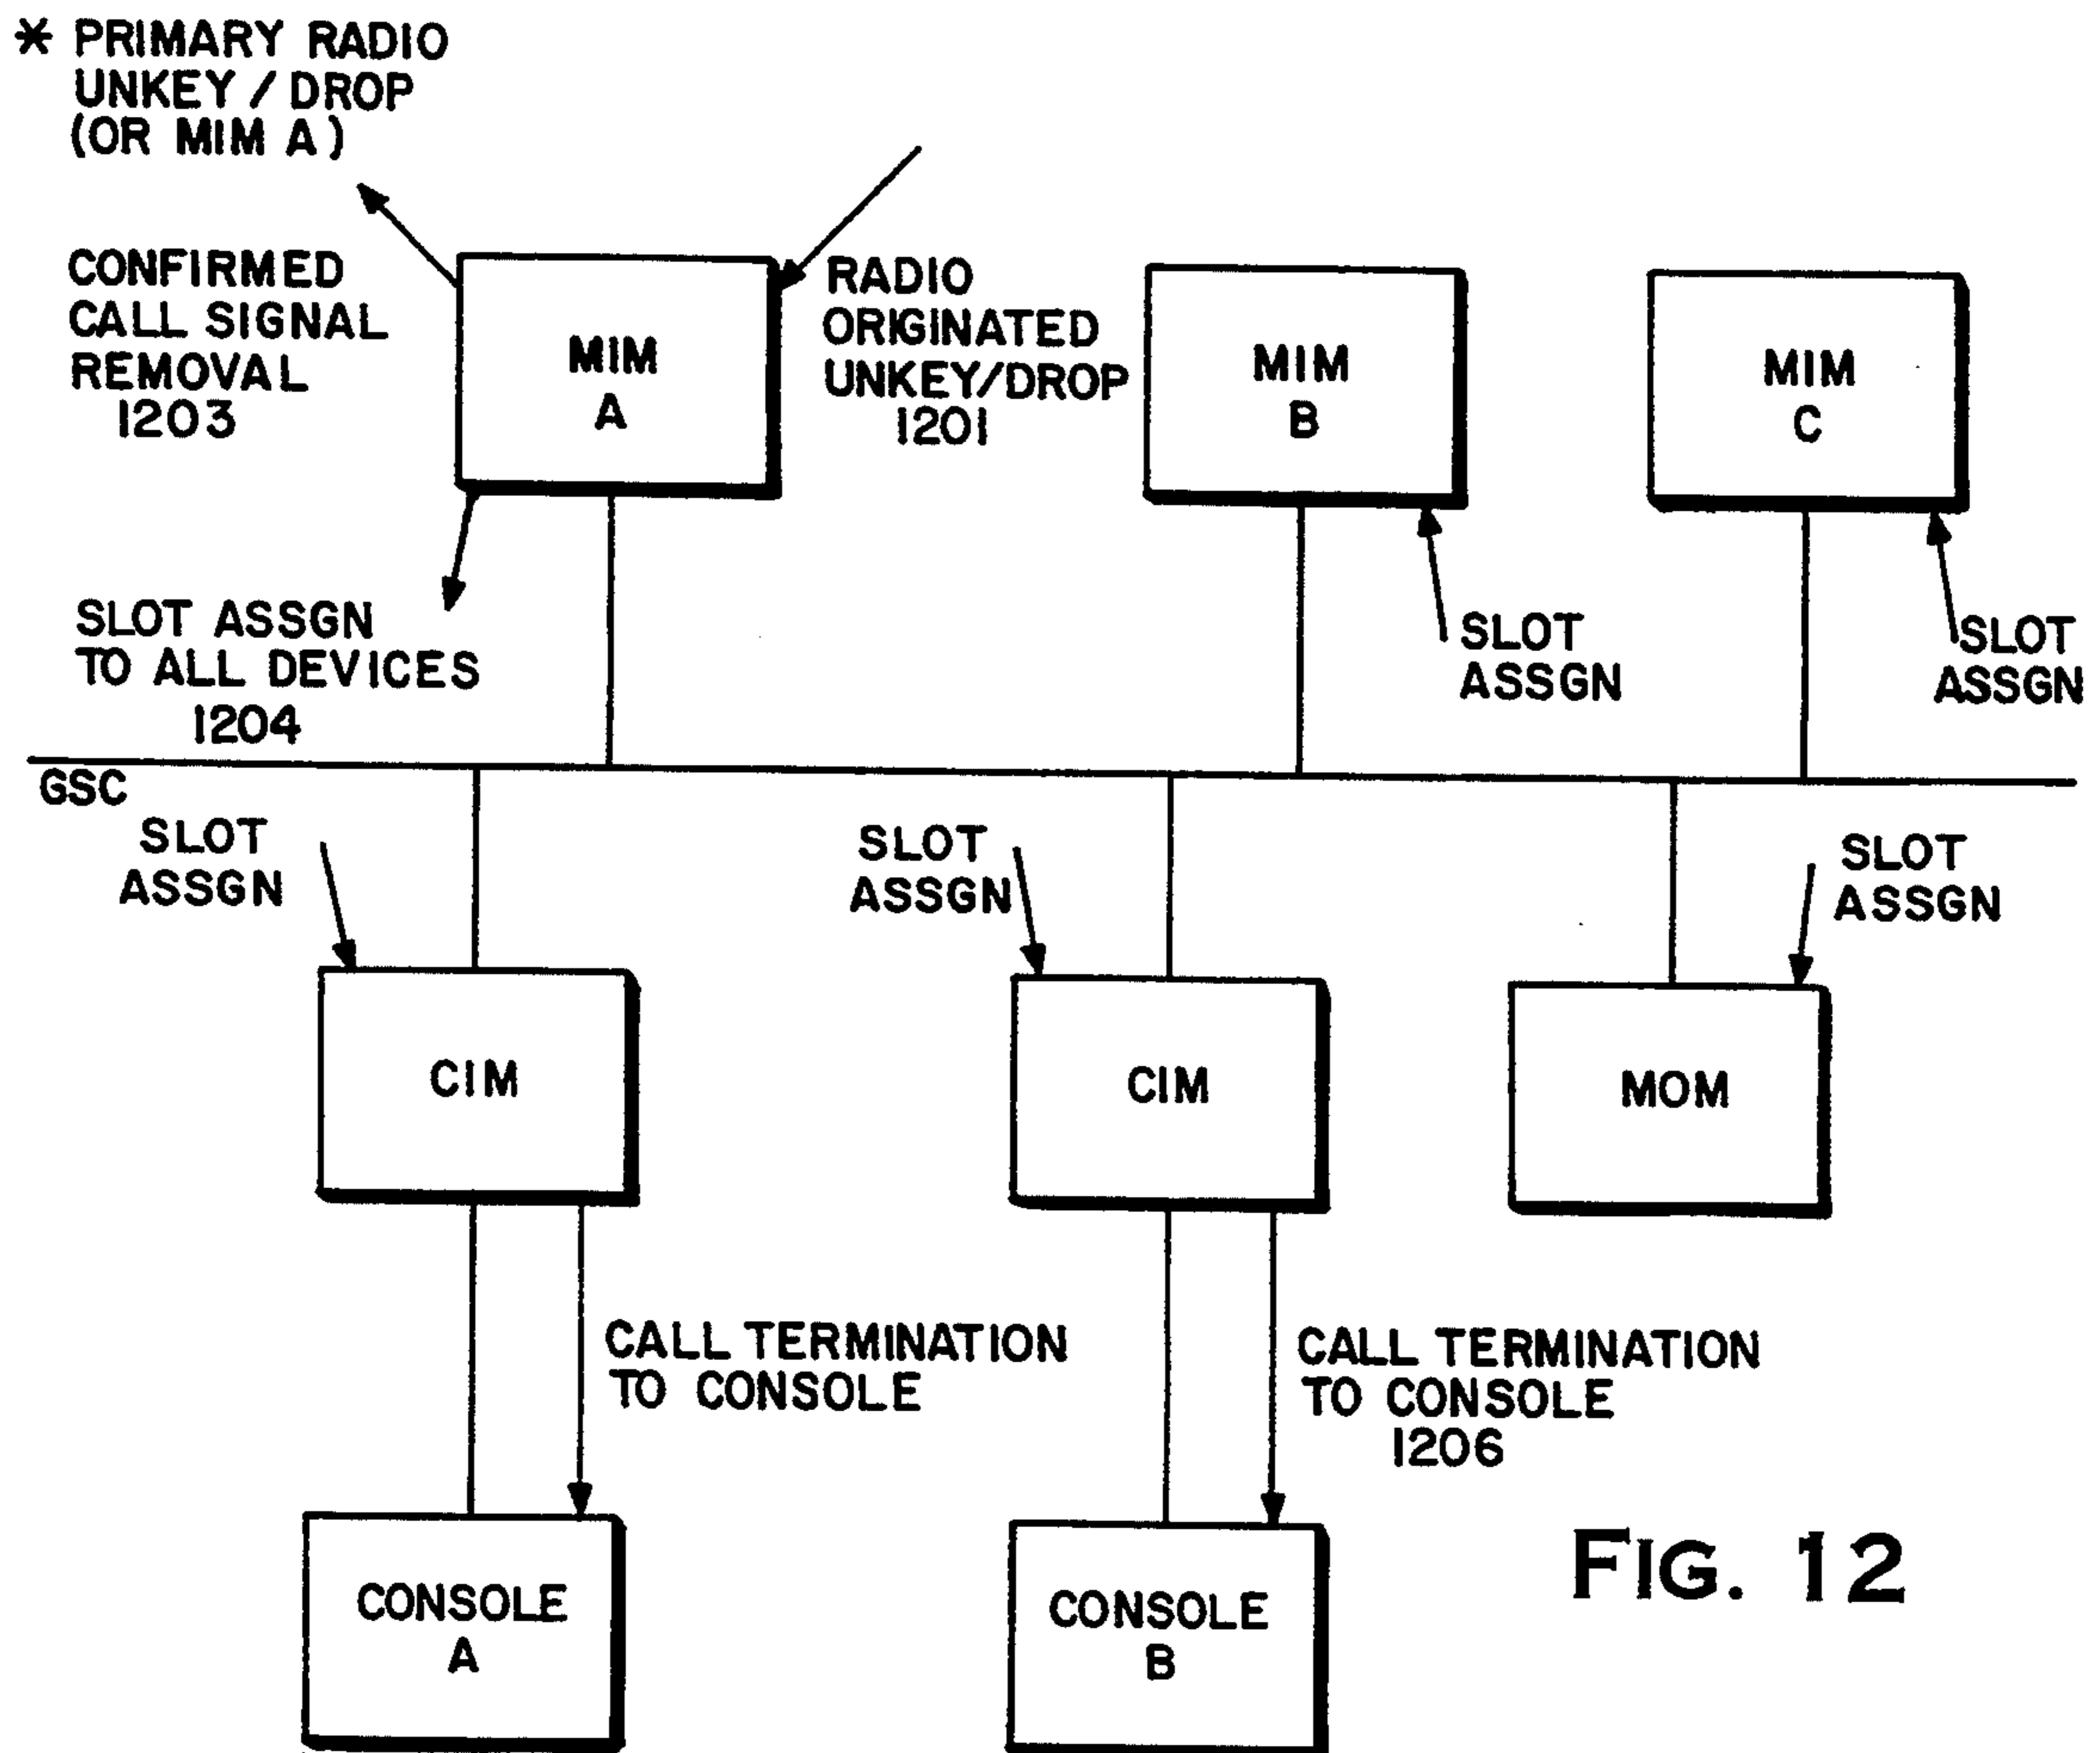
* PRIMARY RADIO UNKEY / DROP (OR MIM A)

CONFIRMED CALL SIGNAL REMOVAL 1203

MIM A

RADIO ORIGINATED UNKEY/DROP 1201

MIM B

MIM C

SLOT ASSGN TO ALL DEVICES 1204

SLOT ASSGN

SLOT ASSGN

GSC

SLOT ASSGN

SLOT ASSGN

SLOT ASSGN

CIM

CIM

MOM

CALL TERMINATION TO CONSOLE

CALL TERMINATION TO CONSOLE 1206

CONSOLE A

CONSOLE B

FIG. 12